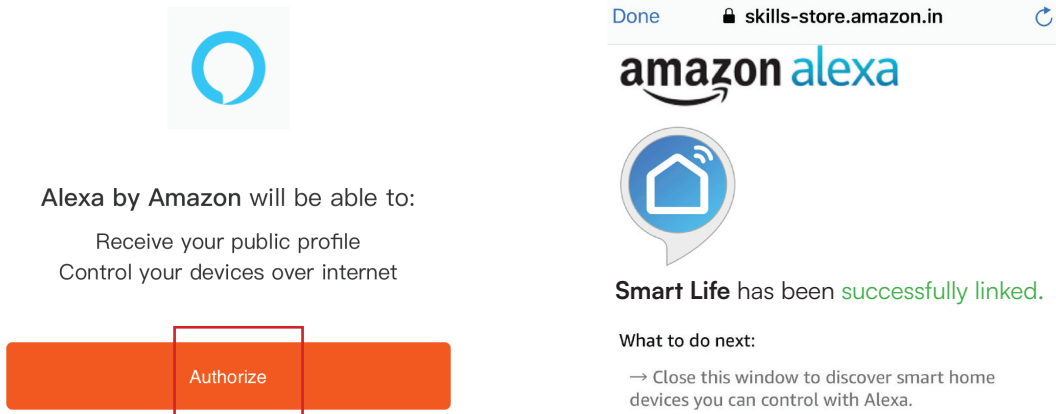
Alexa by Amazon will be able to:

Receive your public profile
Control your devices over internet

Authorize

Done skills-store.amazon.in

amazon alexa

Smart Life has been successfully linked.

What to do next:

→ Close this window to discover smart home devices you can control with Alexa.